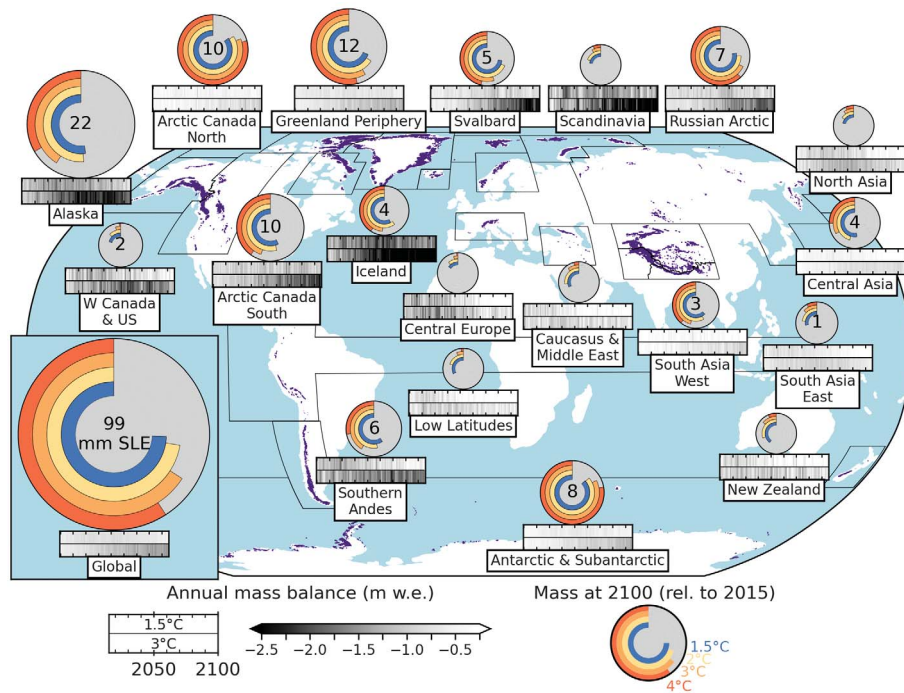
10
Arctic Canada North

12
Greenland Periphery

5
Svalbard

Scandinavia

7
Russian Arctic

22
Alaska

North Asia

4
Iceland

10
Arctic Canada South

2
W Canada & US

4
Central Asia

Central Europe

Caucasus & Middle East

3
South Asia West

1
South Asia East

99 mm SLE

Low Latitudes

6
Southern Andes

New Zealand

8
Antarctic & Subantarctic

Global

Annual mass balance (m w.e.)

Mass at 2100 (rel. to 2015)

1.5°C
3°C
2050 2100

−2.5 −2.0 −1.5 −1.0 −0.5

1.5°C
2°C
3°C
4°C